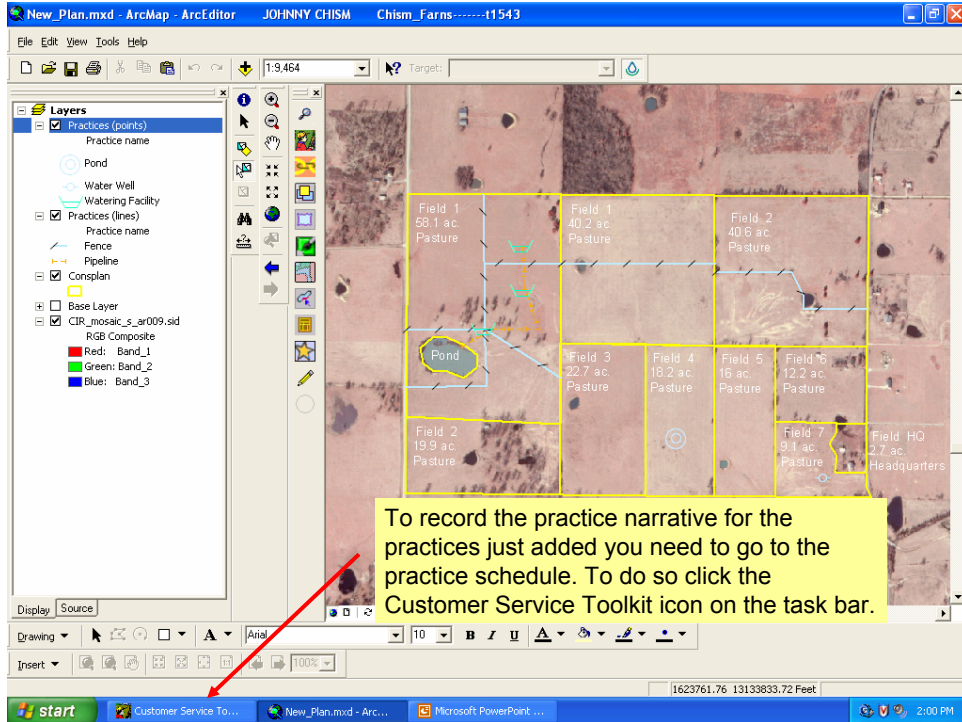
New_Plan.mxd - ArcMap - ArcEditor JOHNNY CHISM Chism_Farns-------t1543

File Edit View Tools Help

1:9,464

Target:

Layers
Practices (points)
Practice name
Pond
Water Well
Watering Facility
Practices (lines)
Practice name
Fence
Pipeline
Consplan
Base Layer
CIR_mosaic_s_ar009.sid
RGB Composite
Red: Band_1
Green: Band_2
Blue: Band_3

Field 1
58.1 ac.
Pasture

Field 1
40.2 ac.
Pasture

Field 2
40.6 ac.
Pasture

Pond

Field 3
22.7 ac.
Pasture

Field 4
18.2 ac.
Pasture

Field 5
16 ac.
Pasture

Field 6
12.2 ac.
Pasture

Field 2
19.9 ac.
Pasture

Field 7
9.1 ac.
Pasture

Field HQ
2.7 ac.
Headquarters

To record the practice narrative for the practices just added you need to go to the practice schedule. To do so click the Customer Service Toolkit icon on the task bar.

Display Source

Drawing Arial 10 B I U

Insert 100%

1623761.76 13133833.72 Feet

start Customer Service To... New_Plan.mxd - Arc... Microsoft PowerPoint ... 2:00 PM